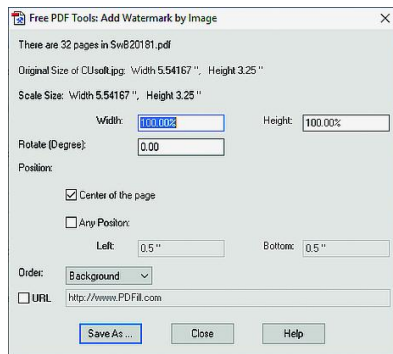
Free PDF Tools: Add Watermark by Image

There are 32 pages in SwB20181.pdf

Original Size of CUsolt.jpg: Width 5.54167 '', Height 3.25 ''

Scale Size: Width 5.54167 '', Height 3.25 ''

Width: 100.00%

Height: 100.00%

Rotate (Degree): 0.00

Position:

Center of the page

Any Position:

Left: 0.5 ''

Bottom: 0.5 ''

Order: Background

URL http://www.PDFill.com

Save As ...

Close

Help